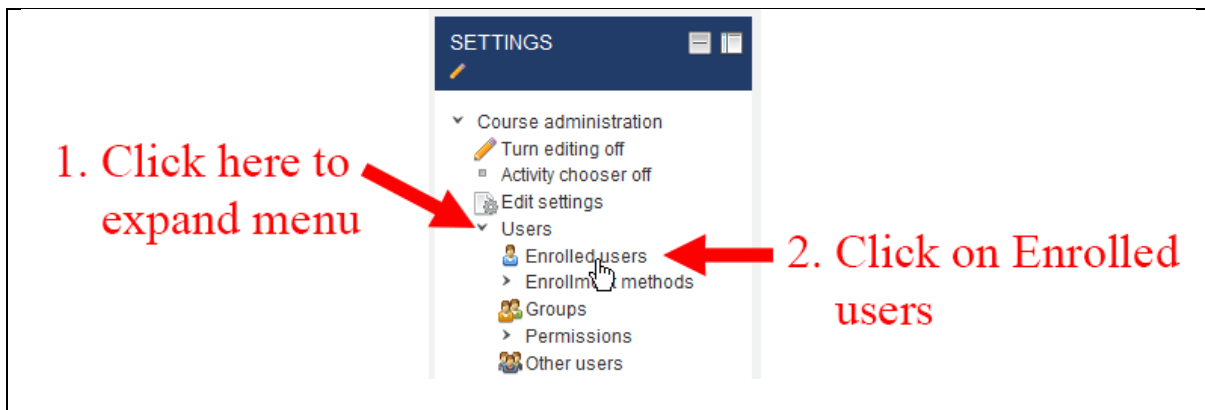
SETTINGS

Course administration
Turn editing off
Activity chooser off
Edit settings
Users
Enrolled users
Enrollm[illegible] methods
Groups
Permissions
Other users

1. Click here to expand menu

2. Click on Enrolled users